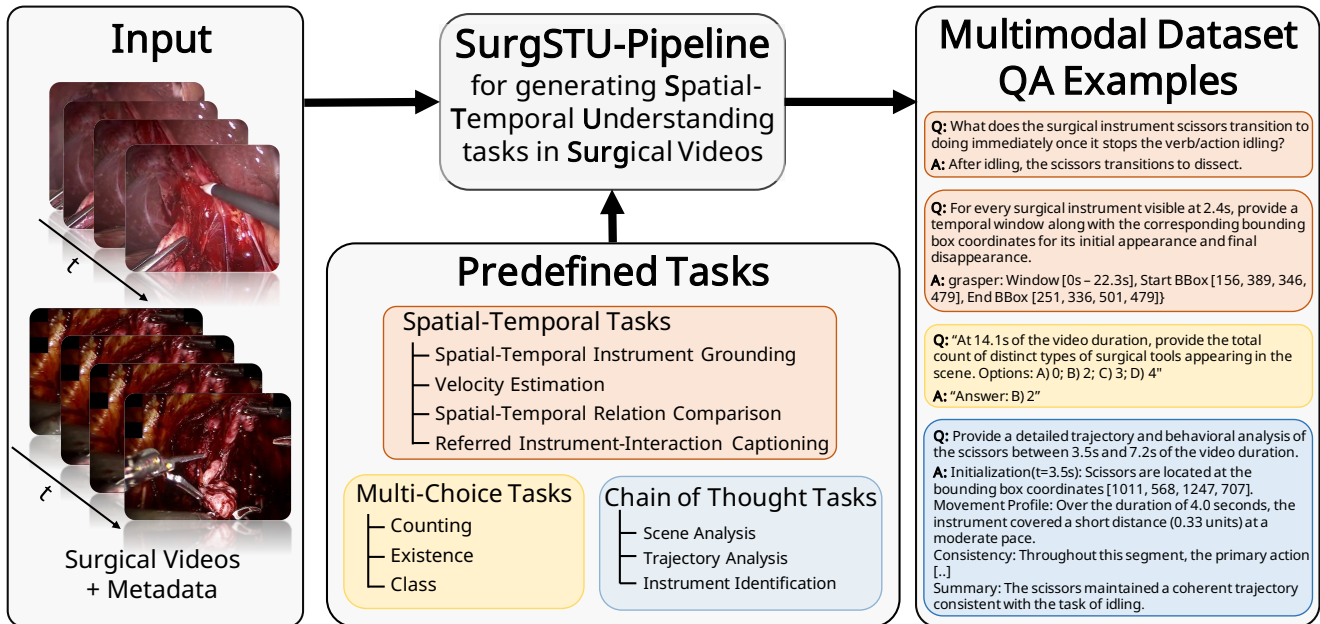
Input

t

t

Surgical Videos + Metadata

SurgSTU-Pipeline
for generating Spatial-Temporal Understanding tasks in Surgical Videos

Predefined Tasks

Spatial-Temporal Tasks
Spatial-Temporal Instrument Grounding
Velocity Estimation
Spatial-Temporal Relation Comparison
Referred Instrument-Interaction Captioning

Multi-Choice Tasks
Counting
Existence
Class

Chain of Thought Tasks
Scene Analysis
Trajectory Analysis
Instrument Identification

Multimodal Dataset QA Examples

Q: What does the surgical instrument scissors transition to doing immediately once it stops the verb/action idling?
A: After idling, the scissors transitions to dissect.

Q: For every surgical instrument visible at 2.4s, provide a temporal window along with the corresponding bounding box coordinates for its initial appearance and final disappearance.
A: grasper: Window [0s – 22.3s], Start BBox [156, 389, 346, 479], End BBox [251, 336, 501, 479]}

Q: "At 14.1s of the video duration, provide the total count of distinct types of surgical tools appearing in the scene. Options: A) 0; B) 2; C) 3; D) 4"
A: "Answer: B) 2"

Q: Provide a detailed trajectory and behavioral analysis of the scissors between 3.5s and 7.2s of the video duration.
A: Initialization(t=3.5s): Scissors are located at the bounding box coordinates [1011, 568, 1247, 707].
Movement Profile: Over the duration of 4.0 seconds, the instrument covered a short distance (0.33 units) at a moderate pace.
Consistency: Throughout this segment, the primary action [..]
Summary: The scissors maintained a coherent trajectory consistent with the task of idling.